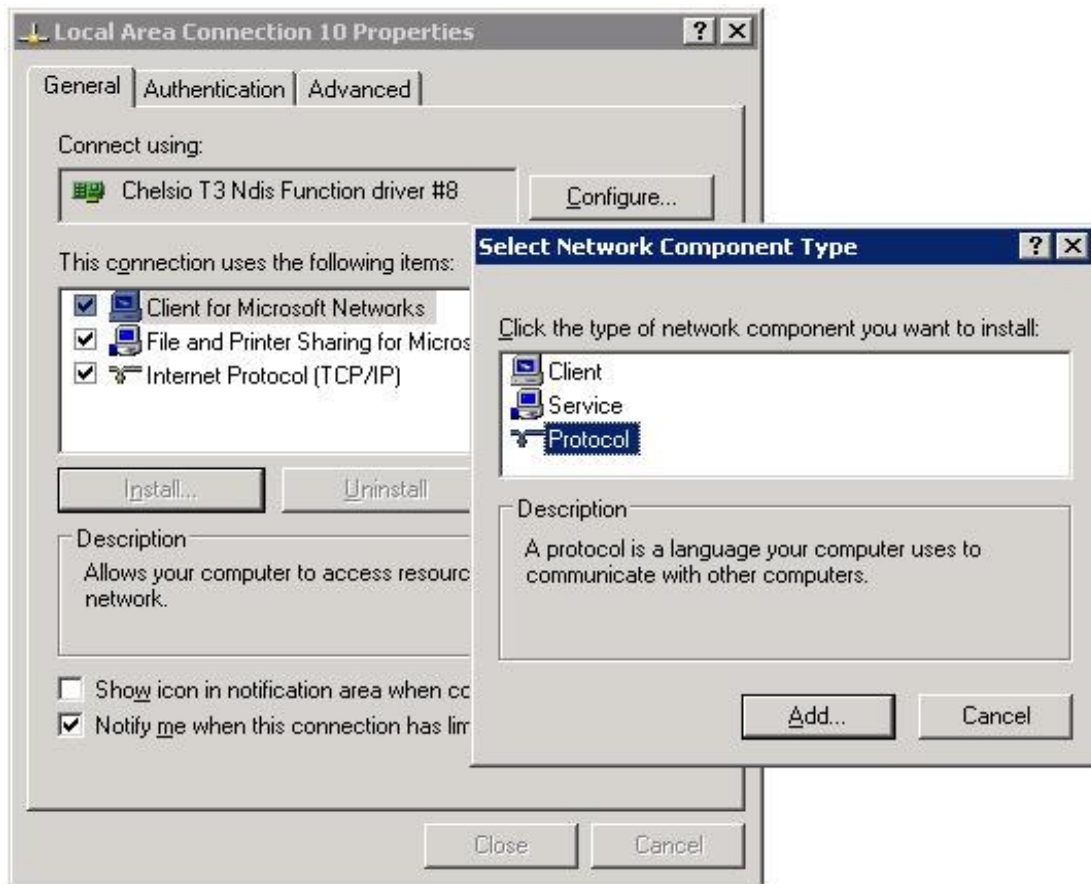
Local Area Connection 10 Properties ? X

General | Authentication | Advanced

Connect using:

Chelsio T3 Ndis Function driver #8

Configure...

This connection uses the following items:

Client for Microsoft Networks
File and Printer Sharing for Micros
Internet Protocol (TCP/IP)

Install... Uninstall

Description
Allows your computer to access resourc network.

Show icon in notification area when co
Notify me when this connection has lim

Close Cancel

Select Network Component Type ? X

Click the type of network component you want to install:

Client
Service
Protocol

Description
A protocol is a language your computer uses to communicate with other computers.

Add... Cancel